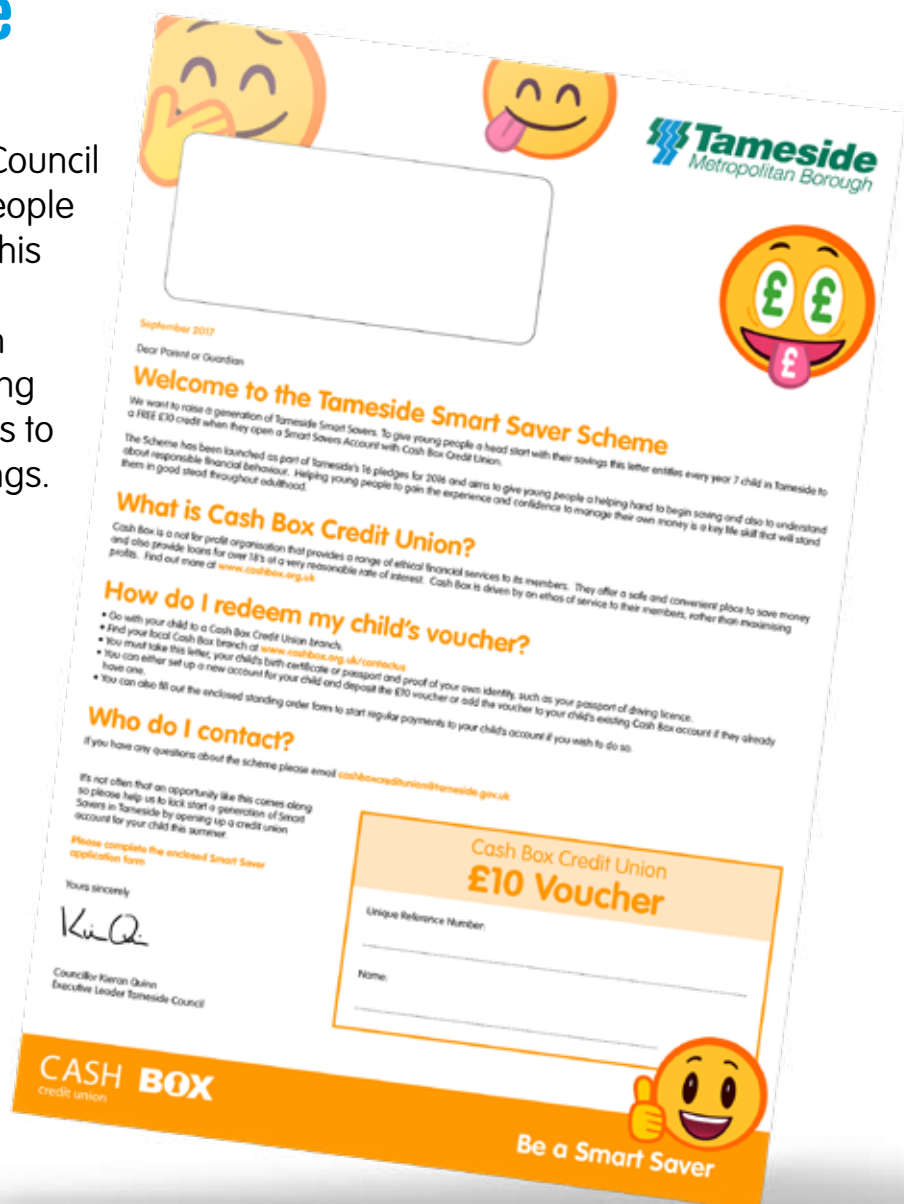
e

Council
eople
his

n
ng
s to
ngs.

Tameside
Metropolitan Borough

September 2017

Dear Parent or Guardian

Welcome to the Tameside Smart Saver Scheme

We want to raise a generation of Tameside Smart Savers. To give young people a head start with their savings this letter entitles every year 7 child in Tameside to a FREE £10 credit when they open a Smart Savers Account with Cash Box Credit Union.

The Scheme has been launched as part of Tameside's 16 pledges for 2016 and aims to give young people a helping hand to begin saving and also to understand about responsible financial behaviour. Helping young people to gain the experience and confidence to manage their own money is a key life skill that will stand them in good stead throughout adulthood.

What is Cash Box Credit Union?

Cash Box is a not for profit organisation that provides a range of ethical financial services to its members. They offer a safe and convenient place to save money and also provide loans for over 18's at a very reasonable rate of interest. Cash Box is driven by an ethos of service to their members, rather than maximising profits. Find out more at www.cashbox.org.uk

How do I redeem my child's voucher?

• Go with your child to a Cash Box Credit Union branch.
• Find your local Cash Box branch at www.cashbox.org.uk/contactus
• You must take this letter, your child's birth certificate or passport and proof of your own identity, such as your passport or driving licence.
• You can either set up a new account for your child and deposit the £10 voucher or add the voucher to your child's existing Cash Box account if they already have one.
• You can also fill out the enclosed standing order form to start regular payments to your child's account if you wish to do so.

Who do I contact?

If you have any questions about the scheme please email cashboxcreditunion@tameside.gov.uk

It's not often that an opportunity like this comes along so please help us to kick start a generation of Smart Savers in Tameside by opening up a credit union account for your child this summer.

Please complete the enclosed Smart Saver application form

Yours sincerely

Councillor Kieran Quinn
Executive Leader Tameside Council

Cash Box Credit Union
£10 Voucher

Unique Reference Number:

Name:

CASH BOX
credit union

Be a Smart Saver